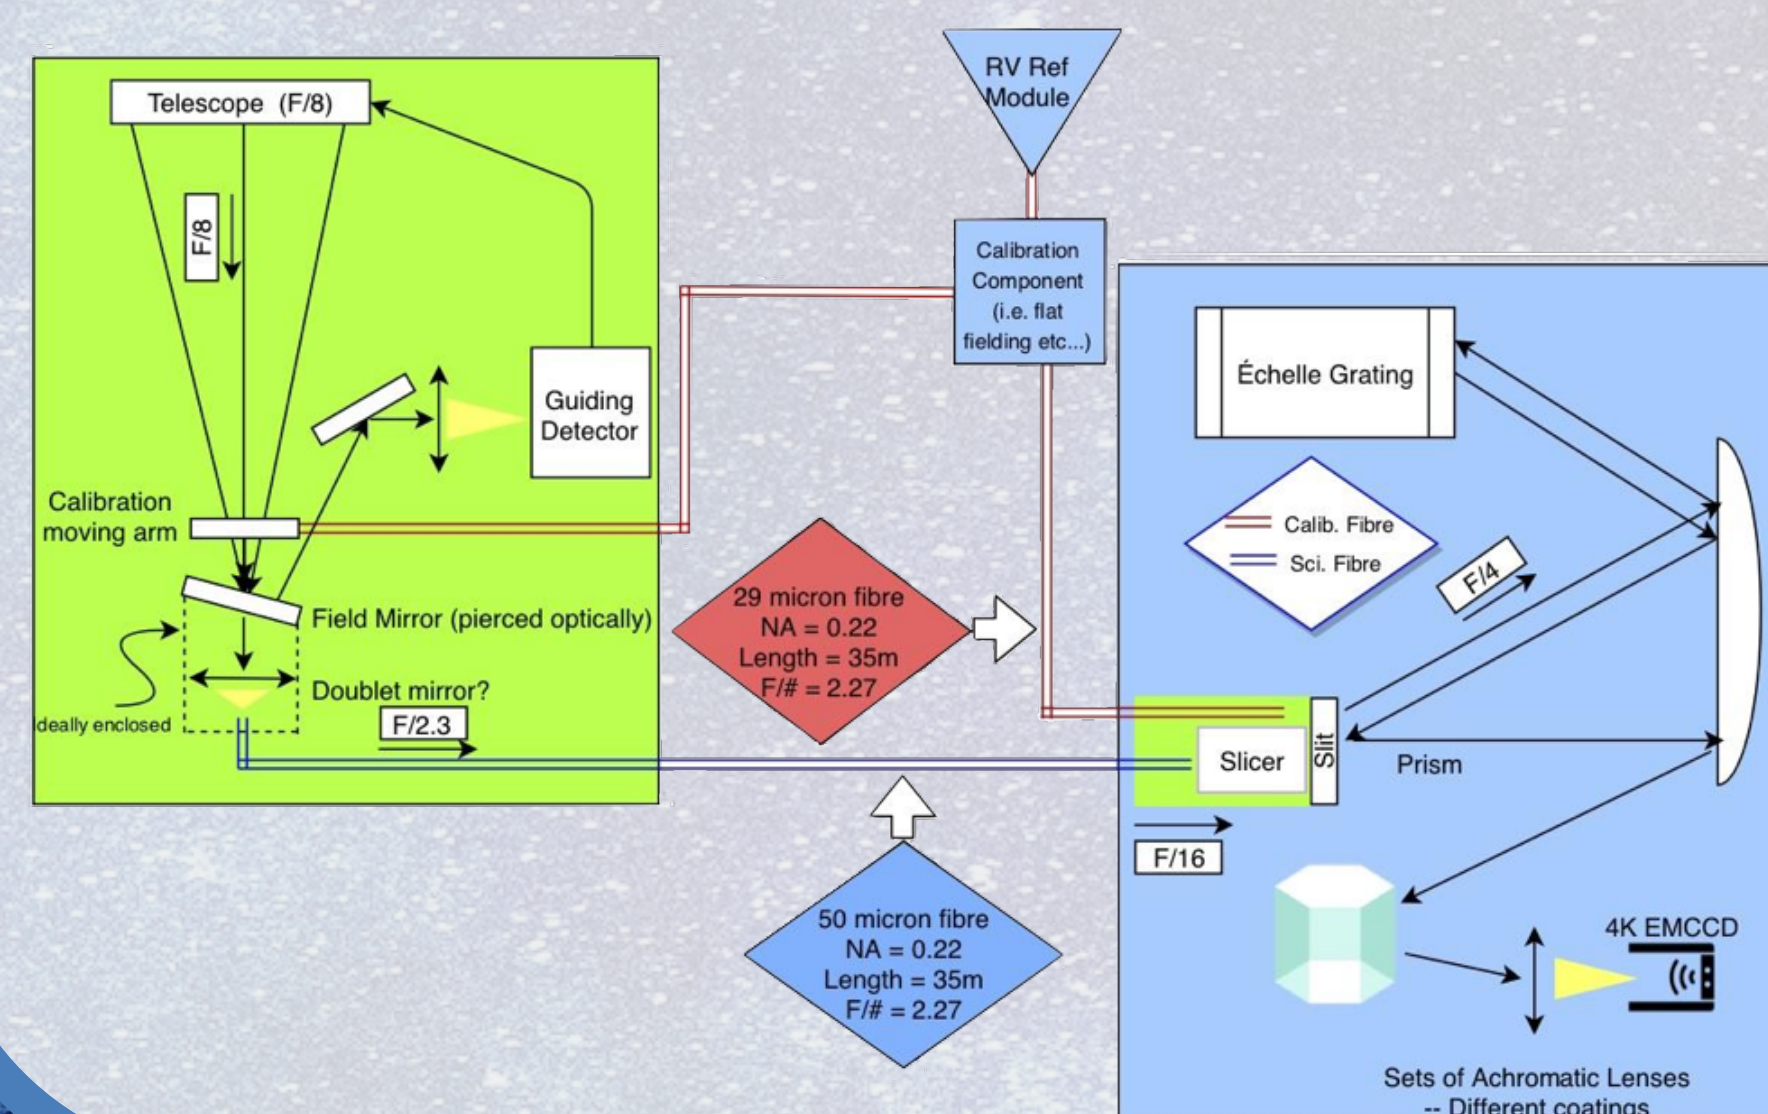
Telescope (F/8)

F/8

Guiding Detector

Calibration moving arm

Field Mirror (pierced optically)

deally enclosed

Doublet mirror?

F/2.3

RV Ref Module

Calibration Component (i.e. flat fielding etc...)

Échelle Grating

Calib. Fibre

Sci. Fibre

F/4

29 micron fibre
NA = 0.22
Length = 35m
F/# = 2.27

Slicer

Slit

Prism

F/16

50 micron fibre
NA = 0.22
Length = 35m
F/# = 2.27

4K EMCCD

Sets of Achromatic Lenses
-- Different coatings